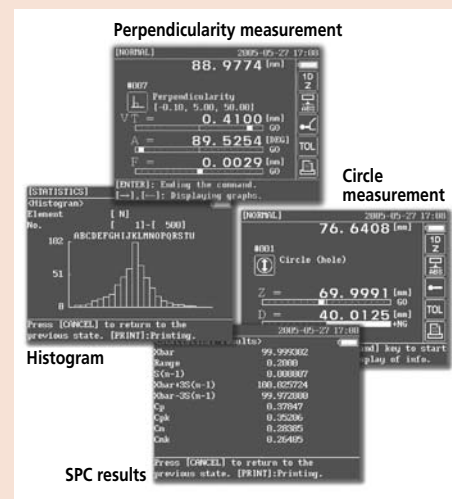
Perpendicularity measurement

[NORMAL] 2005-05-27 17:00
88.9774 [mm]
#007
Perpendicularity
[-0.10, 5.00, 50.00]
VT = 0.4100 [mm]
GO
A = 89.5254 [DEG]
GO
F = 0.0029 [mm]
GO
[ENTER]: Ending the command.
[→],[←]: Displaying graphs.
1D
Z
ABS
TOL

Circle measurement

[STATISTICS]
<Histogram>
Element [N]
No. 1]-[ 500]
ABCDEFGHIJKLMNOPQRSTU
102
51
0
Press [CANCEL] to return to the previous state. [PRINT]:Printing.

Histogram

[NORMAL] 2005-05-27 17:00
76.6408 [mm]
#001
Circle (hole)
Z = 69.9991 [mm]
GO
D = 40.0125 [mm]
+NG
1D
Z
ABS
TOL
2005-05-27 17:00
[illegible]sults>
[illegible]nd] key to start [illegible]play of info.

Xbar 99.999302
Range 0.2000
S(n-1) 0.008807
Xbar+3S(n-1) 100.025724
Xbar-3S(n-1) 99.972880
Cp 0.37847
Cpk 0.35206
Cm 0.28385
Cmk 0.26405
Press [CANCEL] to return to the previous state. [PRINT]:Printing.

SPC results